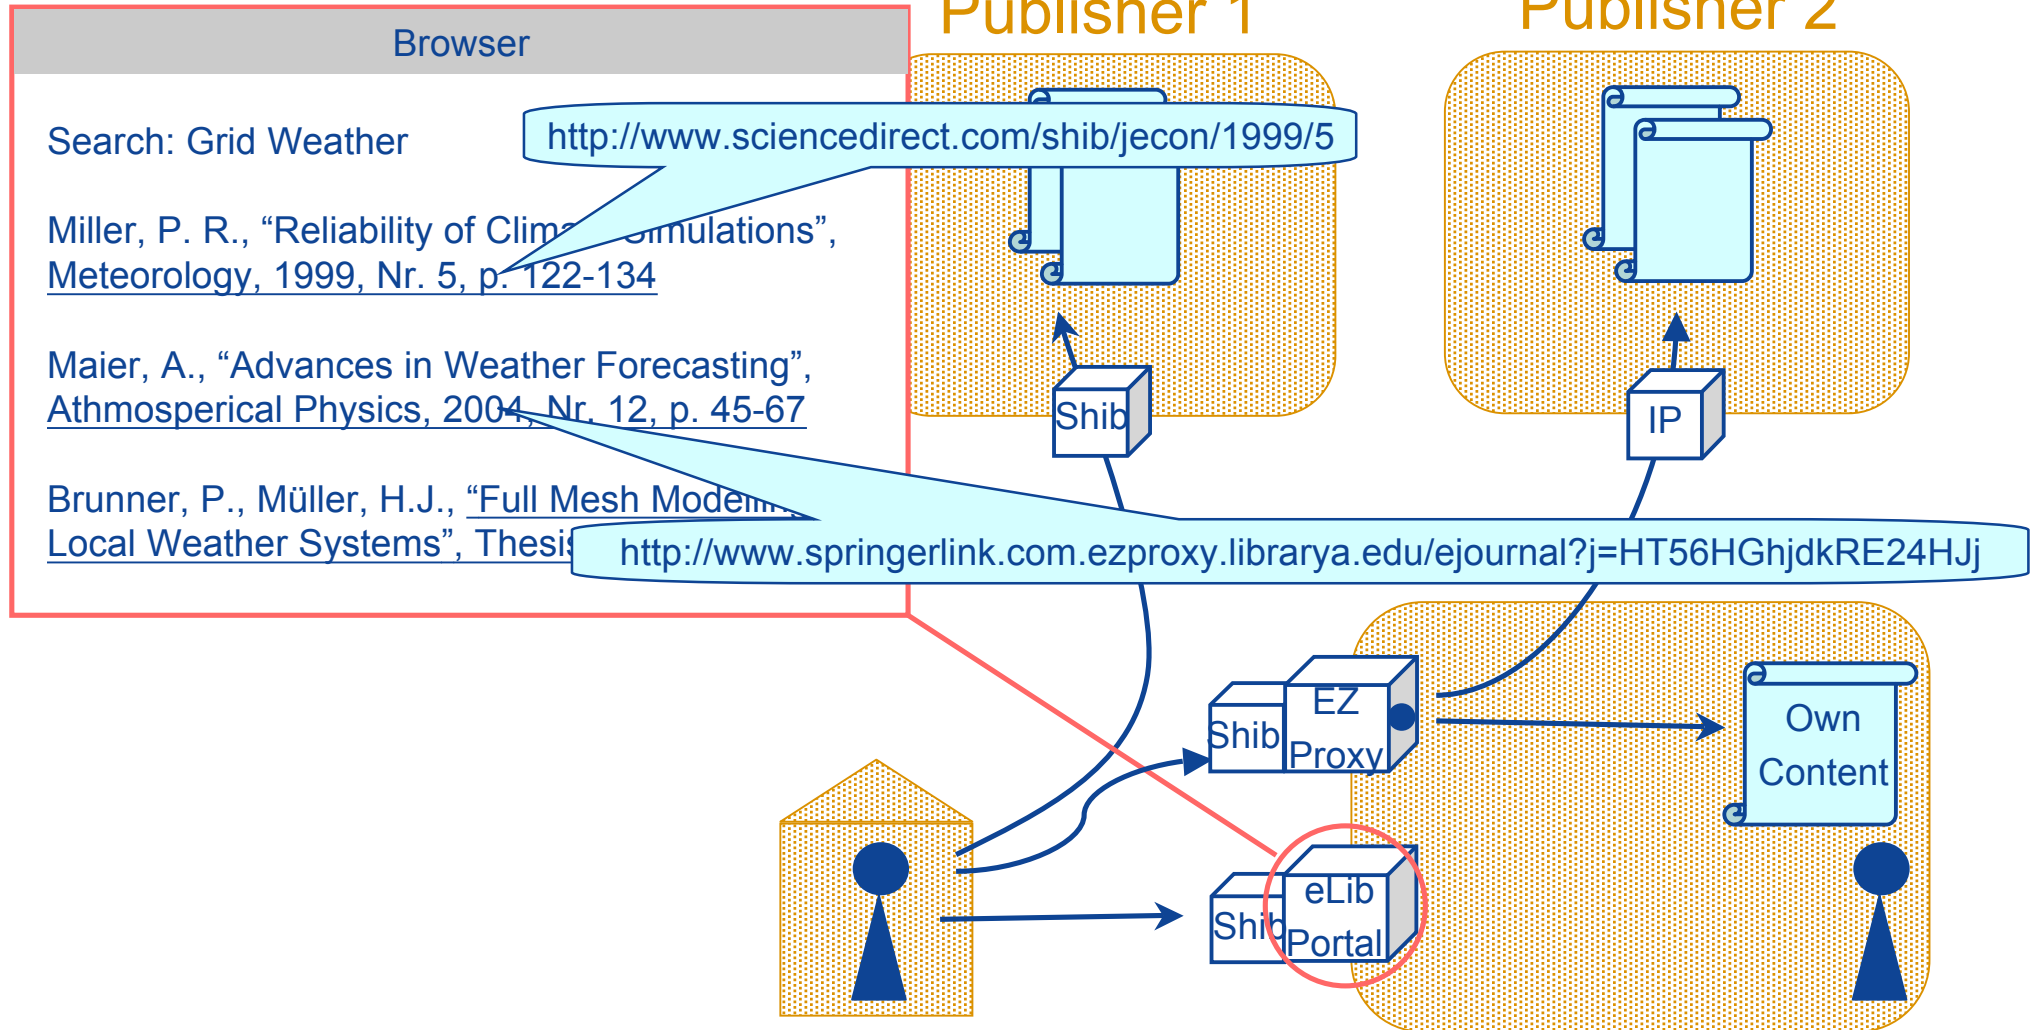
Publisher 1

Publisher 2

Browser

Search: Grid Weather

Miller, P. R., “Reliability of Clim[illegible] Simulations”, Meteorology, 1999, Nr. 5, p. 122-134

Maier, A., “Advances in Weather Forecasting”, Athmosperical Physics, 2004, Nr. 12, p. 45-67

Brunner, P., Müller, H.J., “Full Mesh Modelli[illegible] Local Weather Systems”, Thesi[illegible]

http://www.sciencedirect.com/shib/jecon/1999/5

http://www.springerlink.com.ezproxy.librarya.edu/ejournal?j=HT56HGhjdkRE24HJj

Shib

IP

Shib

EZ Proxy

Own Content

Shib

eLib Portal